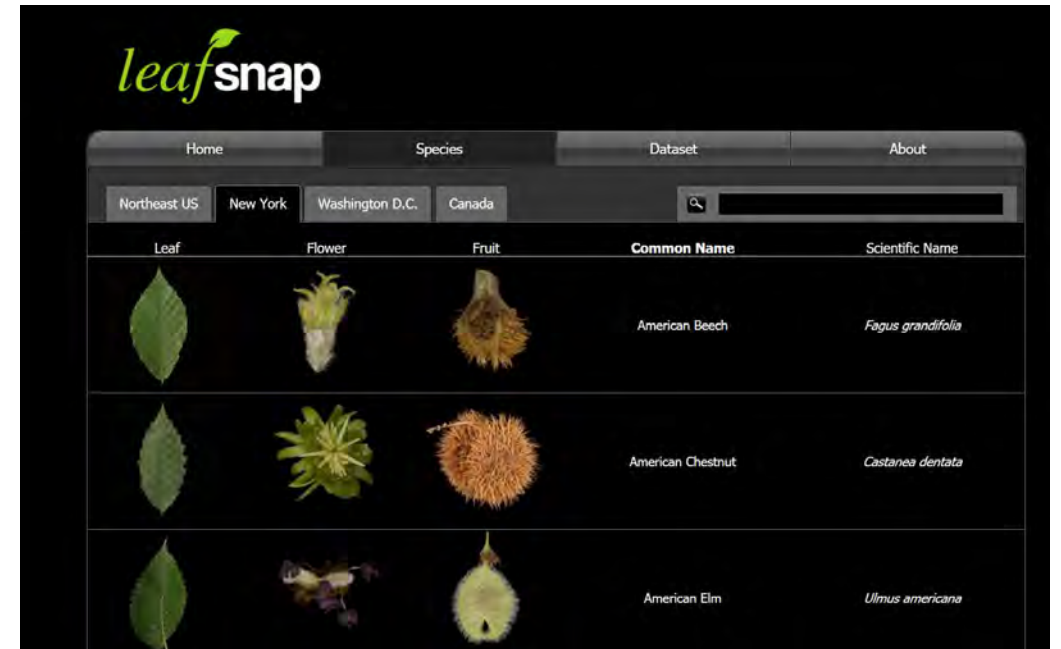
leafsnap

Home | Species | Dataset | About

Northeast US | New York | Washington D.C. | Canada

| Leaf | Flower | Fruit | Common Name | Scientific Name |
|---|---|---|---|---|
| | | | American Beech | *Fagus grandifolia* |
| | | | American Chestnut | *Castanea dentata* |
| | | | American Elm | *Ulmus americana* |